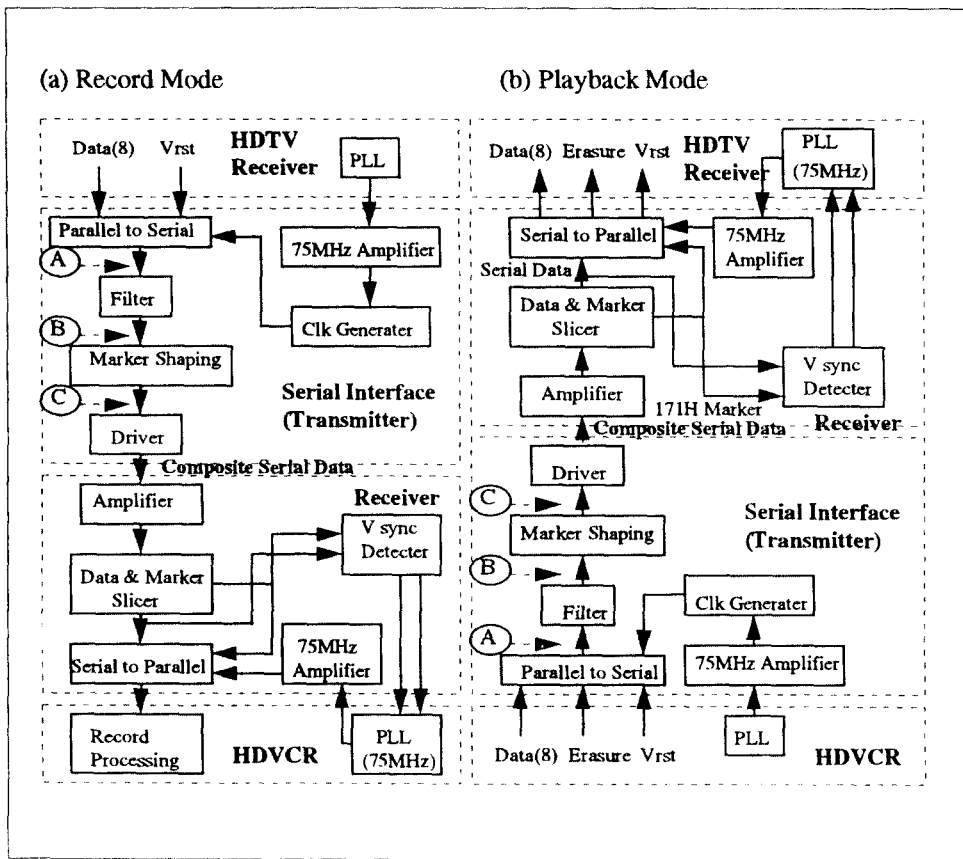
(a) Record Mode

HDTV Receiver

Data(8)

Vrst

PLL

Parallel to Serial

75MHz Amplifier

A

Filter

Clk Generater

B

Marker Shaping

Serial Interface (Transmitter)

C

Driver

Composite Serial Data

Amplifier

Receiver

V sync Detecter

Data & Marker Slicer

Serial to Parallel

75MHz Amplifier

Record Processing

HDVCR

PLL (75MHz)

(b) Playback Mode

HDTV Receiver

Data(8)

Erasure

Vrst

PLL (75MHz)

Serial to Parallel

75MHz Amplifier

Serial Data

Data & Marker Slicer

V sync Detecter

Amplifier

171H Marker

Receiver

Composite Serial Data

Driver

C

Marker Shaping

Serial Interface (Transmitter)

B

Filter

Clk Generater

A

Parallel to Serial

75MHz Amplifier

Data(8)

Erasure

Vrst

PLL

HDVCR